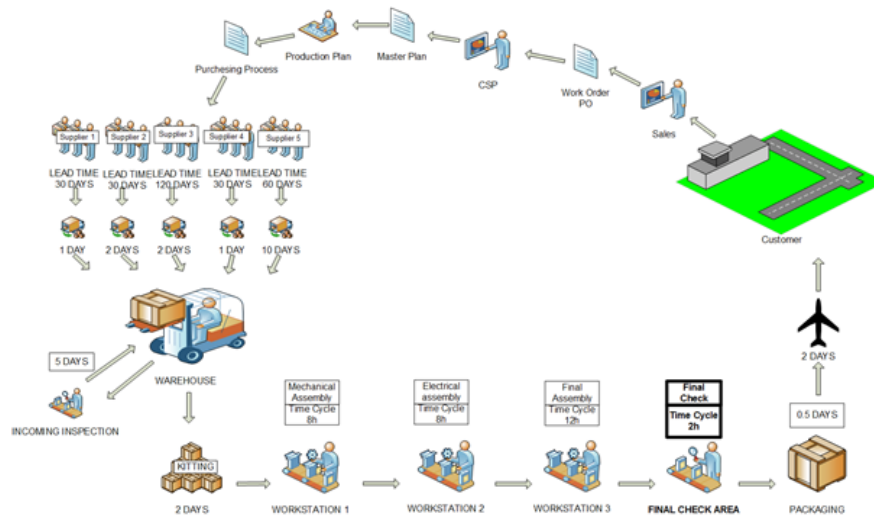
Production Plan

Master Plan

CSP

Work Order
PO

Sales

Purchesing Process

Supplier 1 | Supplier 2 | Supplier 3 | Supplier 4 | Supplier 5

LEAD TIME
30 DAYS

LEAD TIME
30 DAYS

LEAD TIME
120 DAYS

LEAD TIME
30 DAYS

LEAD TIME
60 DAYS

1 DAY

2 DAYS

2 DAYS

1 DAY

10 DAYS

Customer

5 DAYS

WAREHOUSE

INCOMING INSPECTION

KITTING

2 DAYS

Mechanical Assembly
Time Cycle
8h

WORKSTATION 1

Electrical assembly
Time Cycle
8h

WORKSTATION 2

Final Assembly
Time Cycle
12h

WORKSTATION 3

Final Check
Time Cycle
2h

FINAL CHECK AREA

0.5 DAYS

PACKAGING

2 DAYS